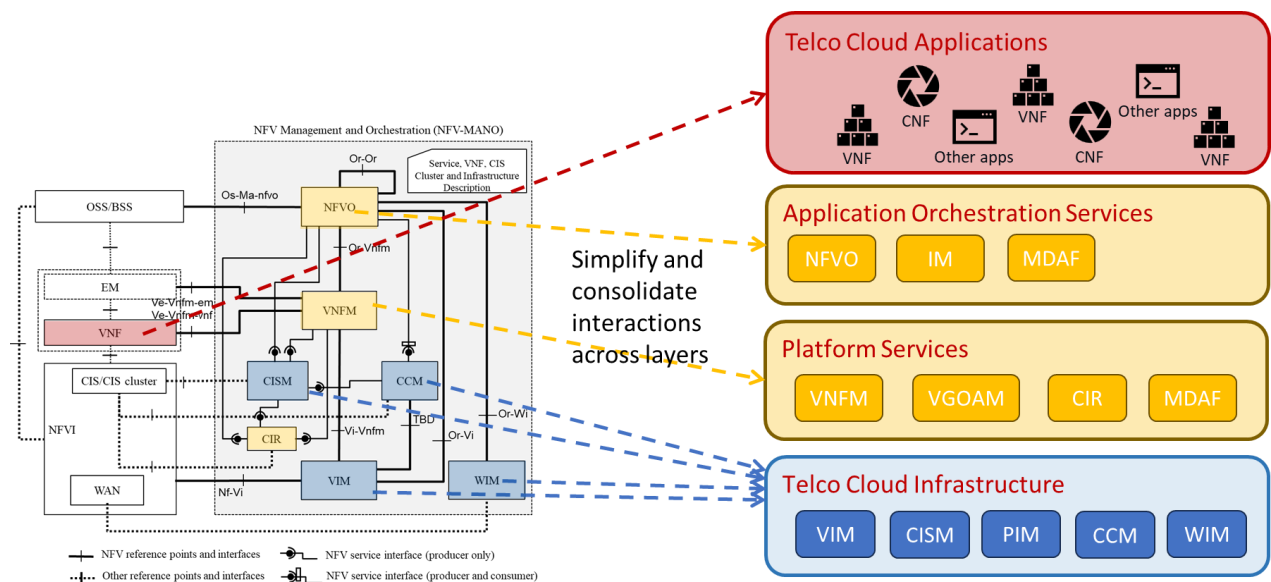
NFV Management and Orchestration (NFV-MANO)

Or-Or

Service, VNF, CIS Cluster and Infrastructure Description

OSS/BSS

Os-Ma-nfvo

NFVO

Or-Vnfm

EM

Ve-Vnfm-em
Ve-Vnfm-vnf

VNF

VNFM

CIS/CIS cluster

CISM

CCM

NFVI

CIR

Vi-Vnfm

TBD

Or-Wi

Or-Vi

WAN

Nf-Vi

VIM

WIM

NFV reference points and interfaces
Other reference points and interfaces
NFV service interface (producer only)
NFV service interface (producer and consumer)

Simplify and consolidate interactions across layers

Telco Cloud Applications

VNF
CNF
Other apps
VNF
CNF
Other apps
VNF

Application Orchestration Services

NFVO
IM
MDAF

Platform Services

VNFM
VGOAM
CIR
MDAF

Telco Cloud Infrastructure

VIM
CISM
PIM
CCM
WIM